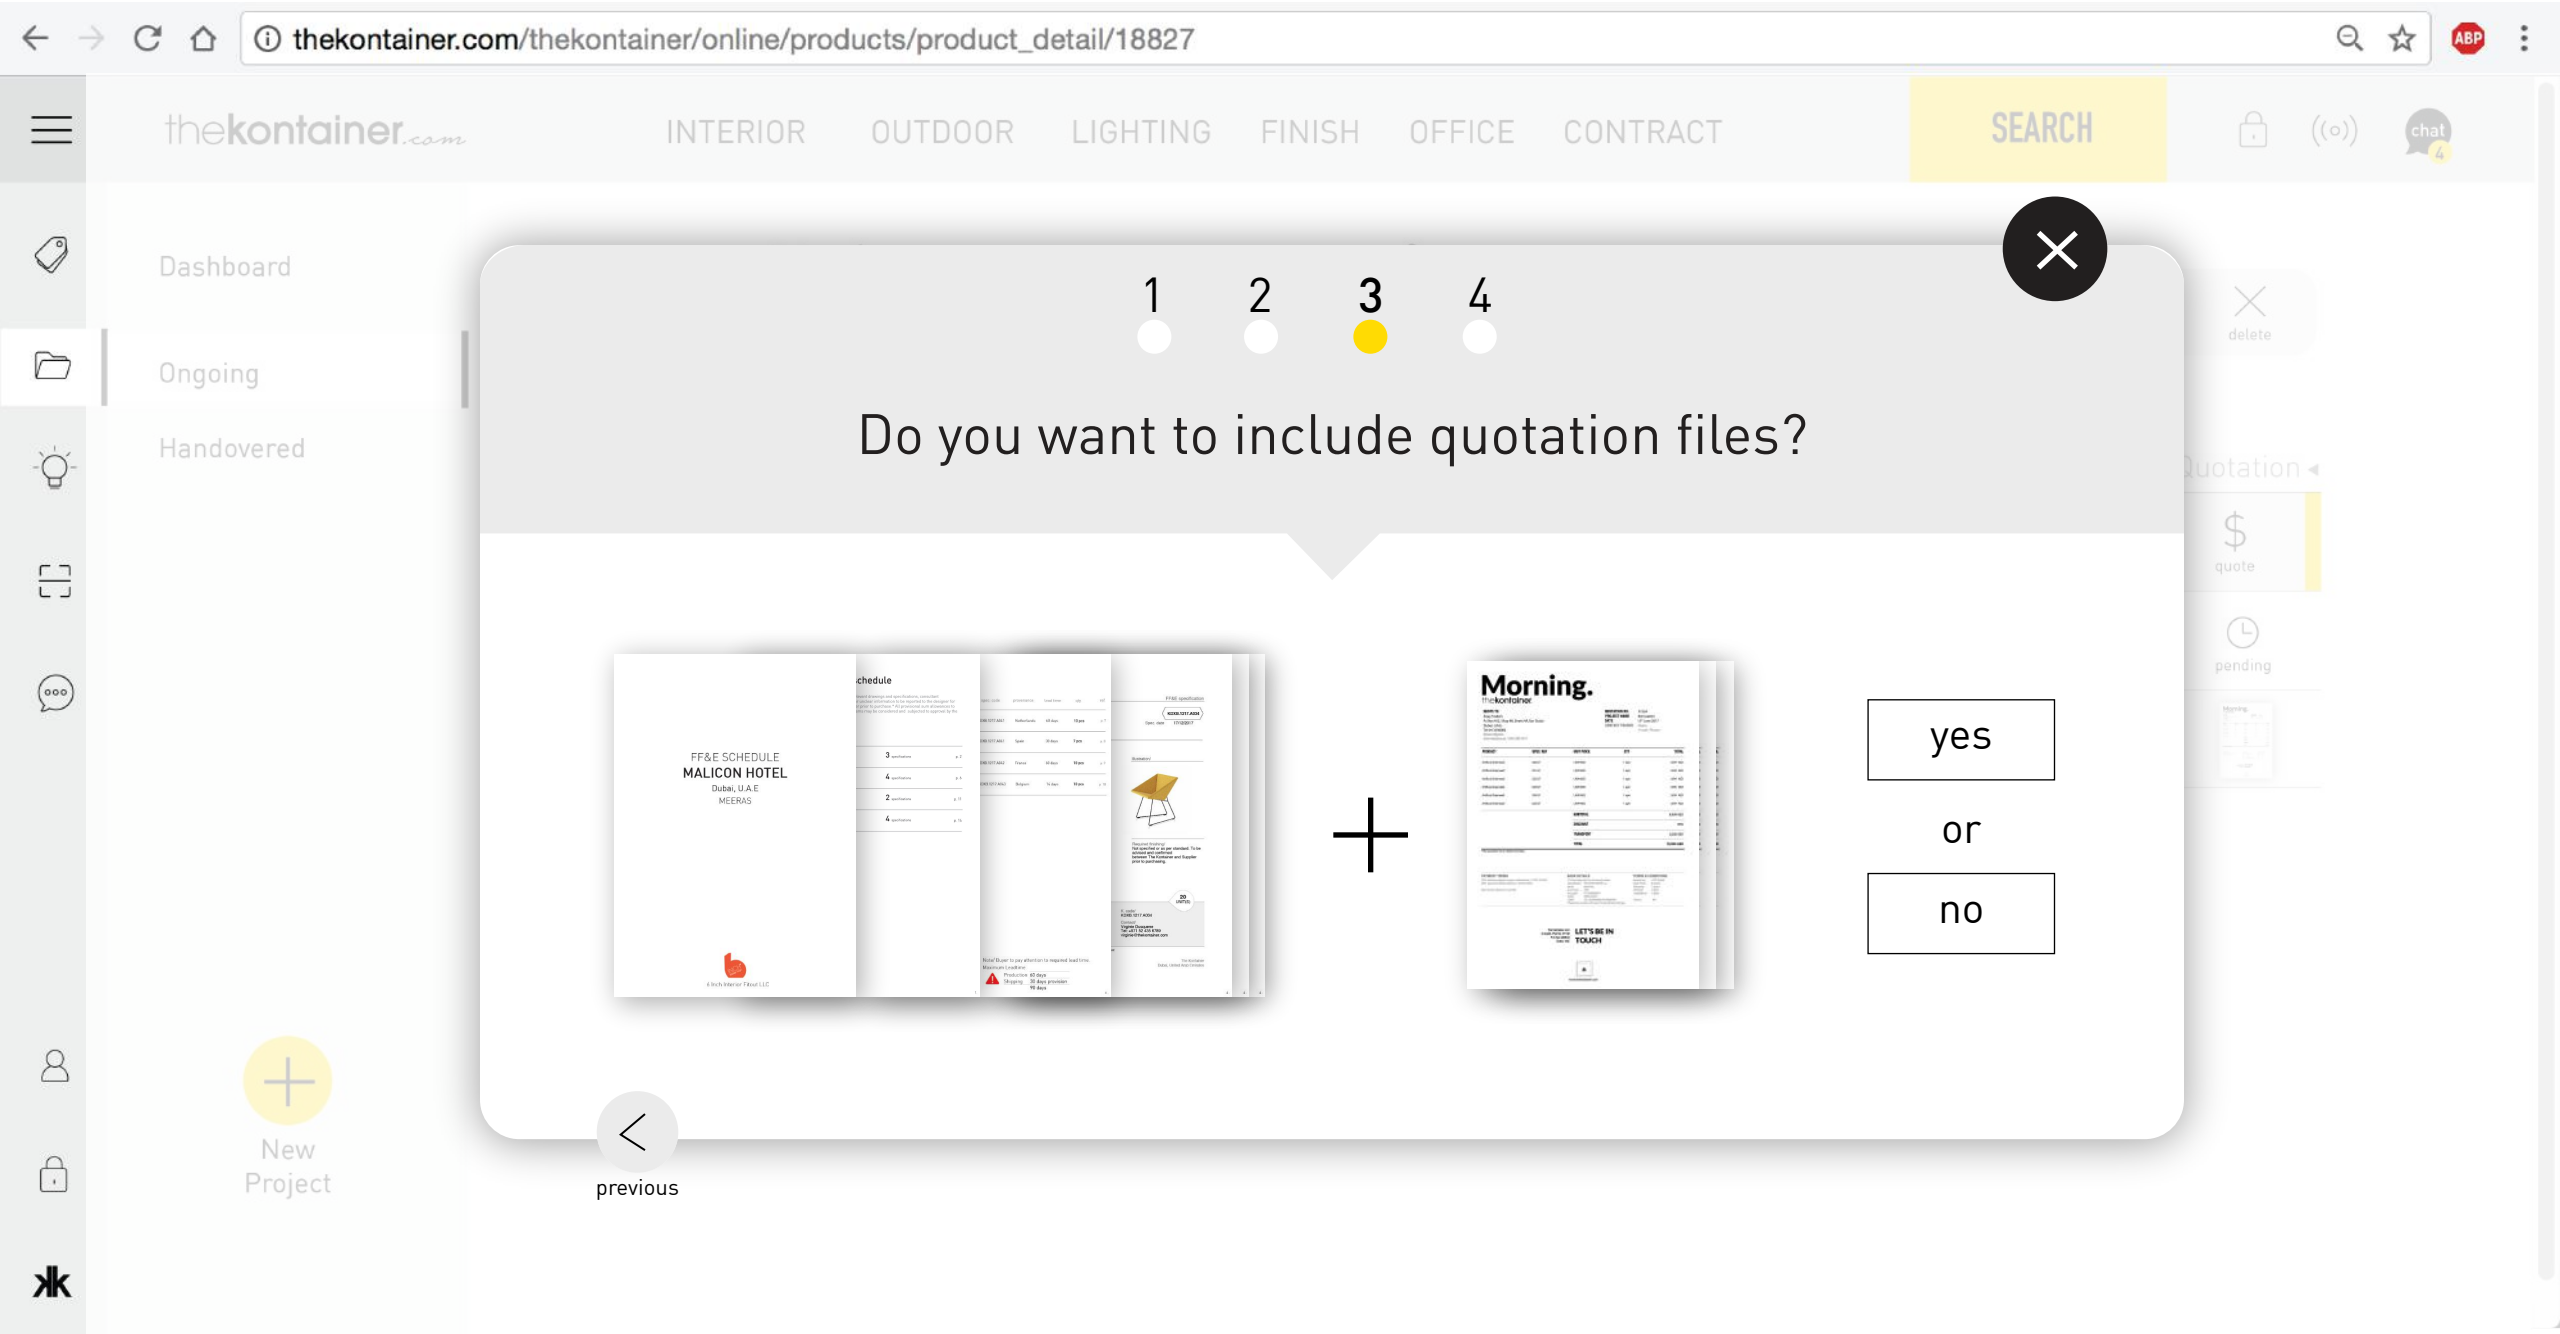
thekontainer.com/thekontainer/online/products/product_detail/18827

ABP

thekontainer.com

INTERIOR OUTDOOR LIGHTING FINISH OFFICE CONTRACT

SEARCH

chat 4

Dashboard

Ongoing

Handovered

New Project

1 2 3 4

Do you want to include quotation files?

FF&E SCHEDULE
MALICON HOTEL
Dubai, U.A.E
MEERAS

chedule

Morning.
thekontainer

LET'S BE IN TOUCH

+

yes

or

no

previous

delete

Quotation

quote

pending